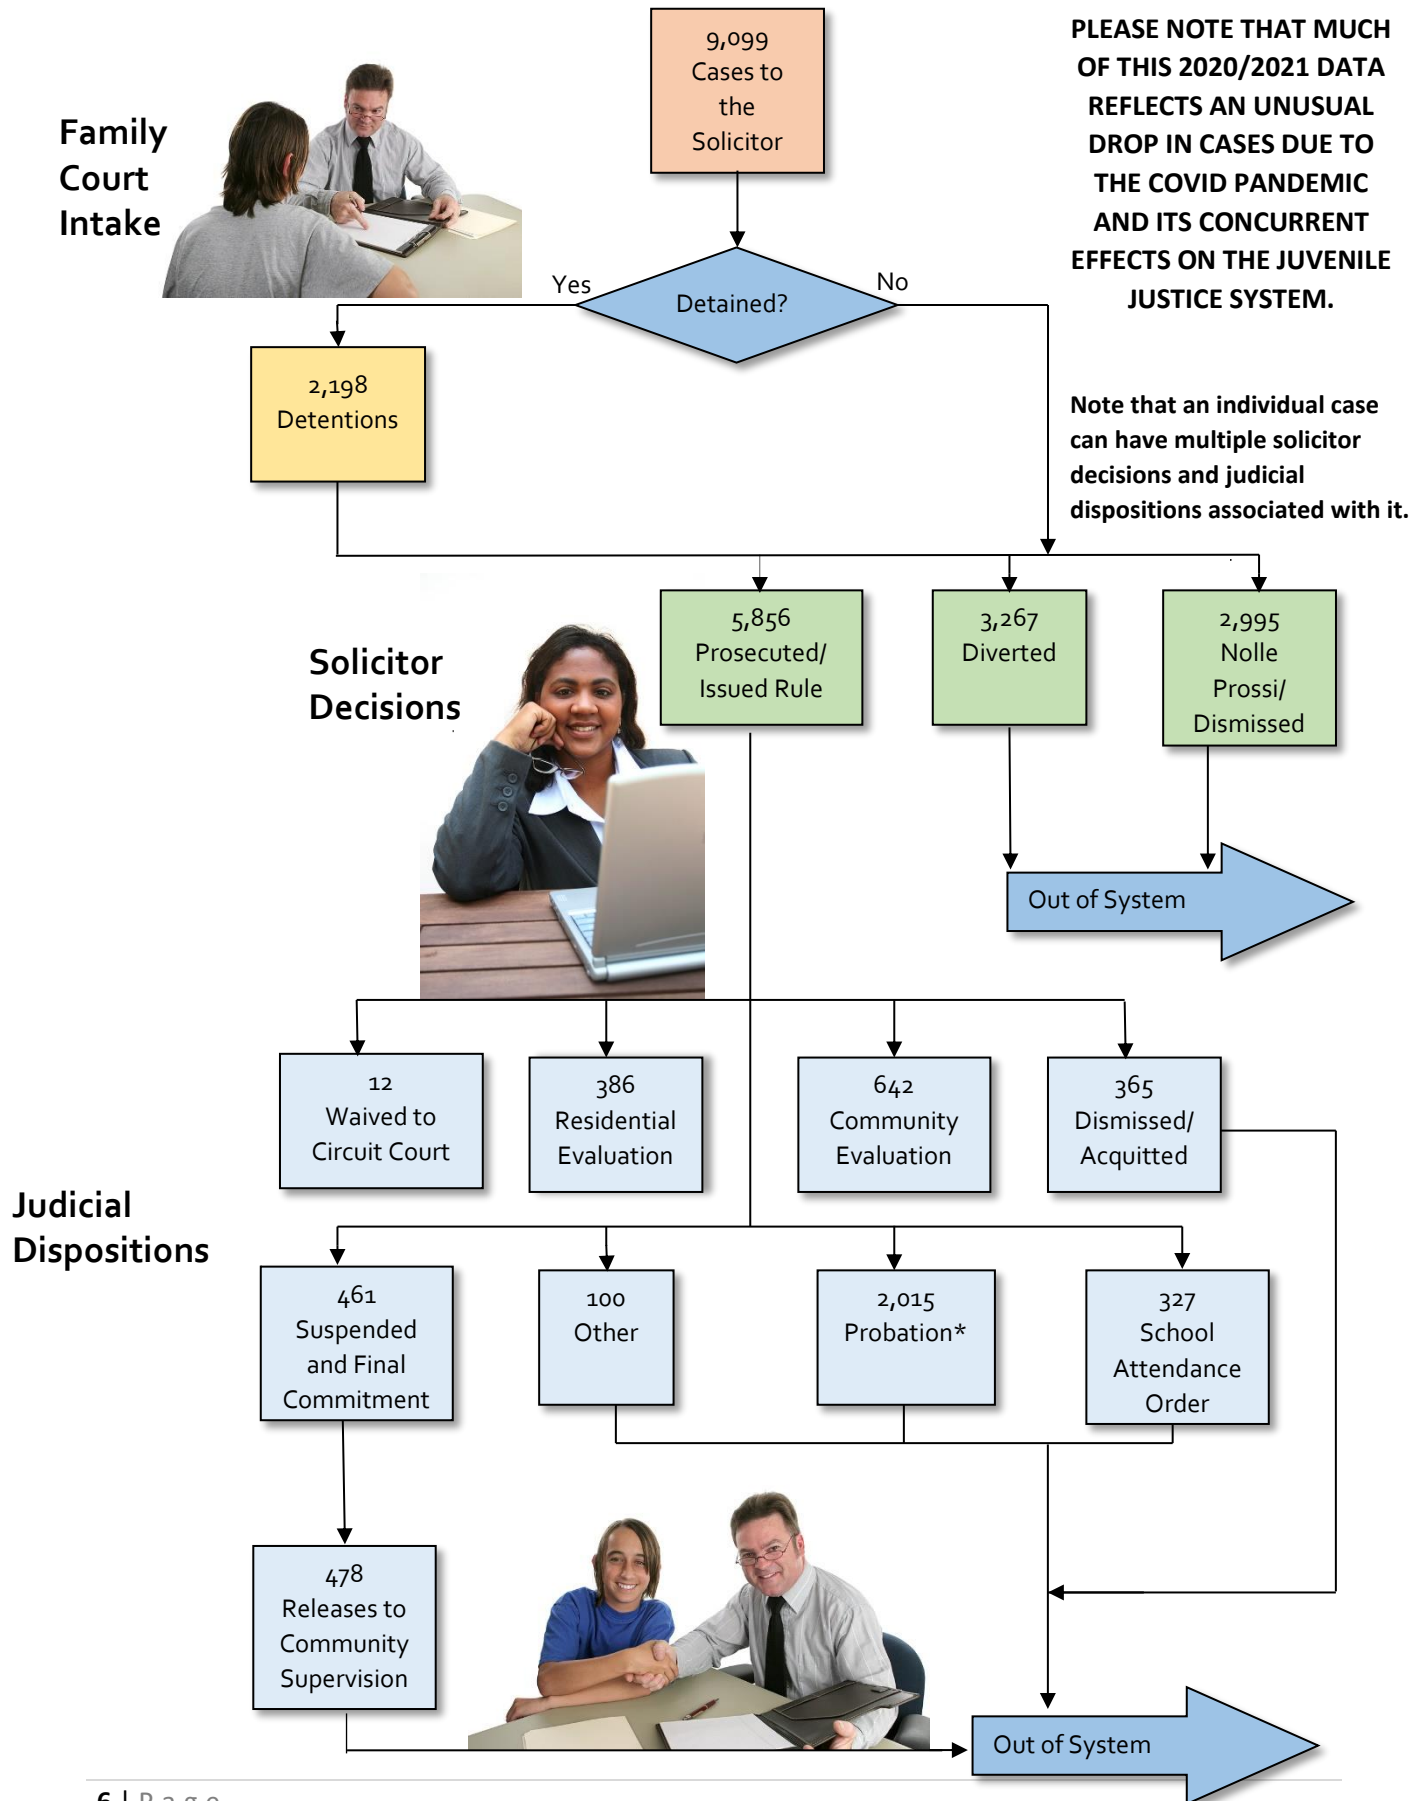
Family Court Intake

9,099 Cases to the Solicitor

PLEASE NOTE THAT MUCH OF THIS 2020/2021 DATA REFLECTS AN UNUSUAL DROP IN CASES DUE TO THE COVID PANDEMIC AND ITS CONCURRENT EFFECTS ON THE JUVENILE JUSTICE SYSTEM.

Yes

Detained?

No

2,198 Detentions

Note that an individual case can have multiple solicitor decisions and judicial dispositions associated with it.

Solicitor Decisions

5,856 Prosecuted/ Issued Rule

3,267 Diverted

2,995 Nolle Prossi/ Dismissed

Out of System

12 Waived to Circuit Court

386 Residential Evaluation

642 Community Evaluation

365 Dismissed/ Acquitted

Judicial Dispositions

461 Suspended and Final Commitment

100 Other

2,015 Probation*

327 School Attendance Order

478 Releases to Community Supervision

Out of System

6 | Page